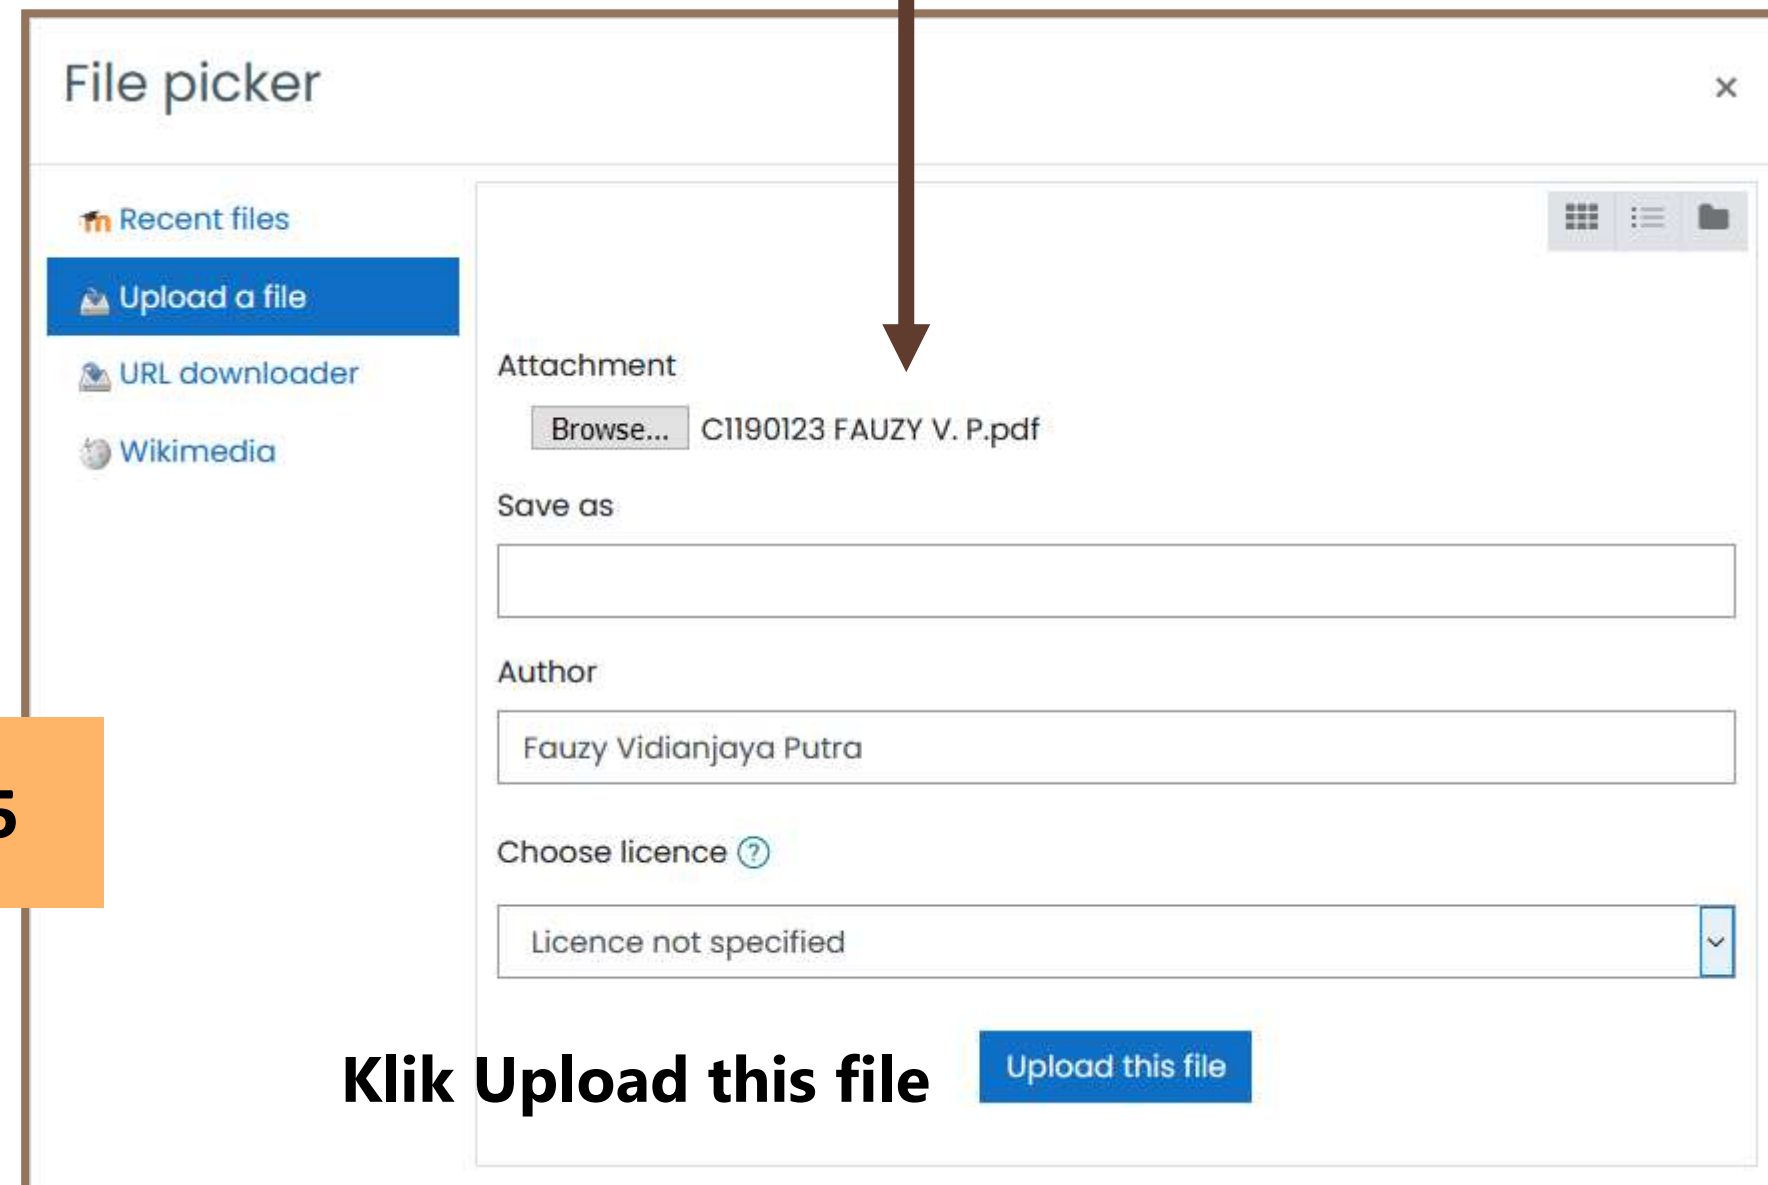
File picker

×

Recent files

Upload a file

URL downloader

Wikimedia

Attachment

Browse... C1190123 FAUZY V. P.pdf

Save as

Author

Fauzy Vidianjaya Putra

Choose licence

Licence not specified

5

Klik Upload this file

Upload this file